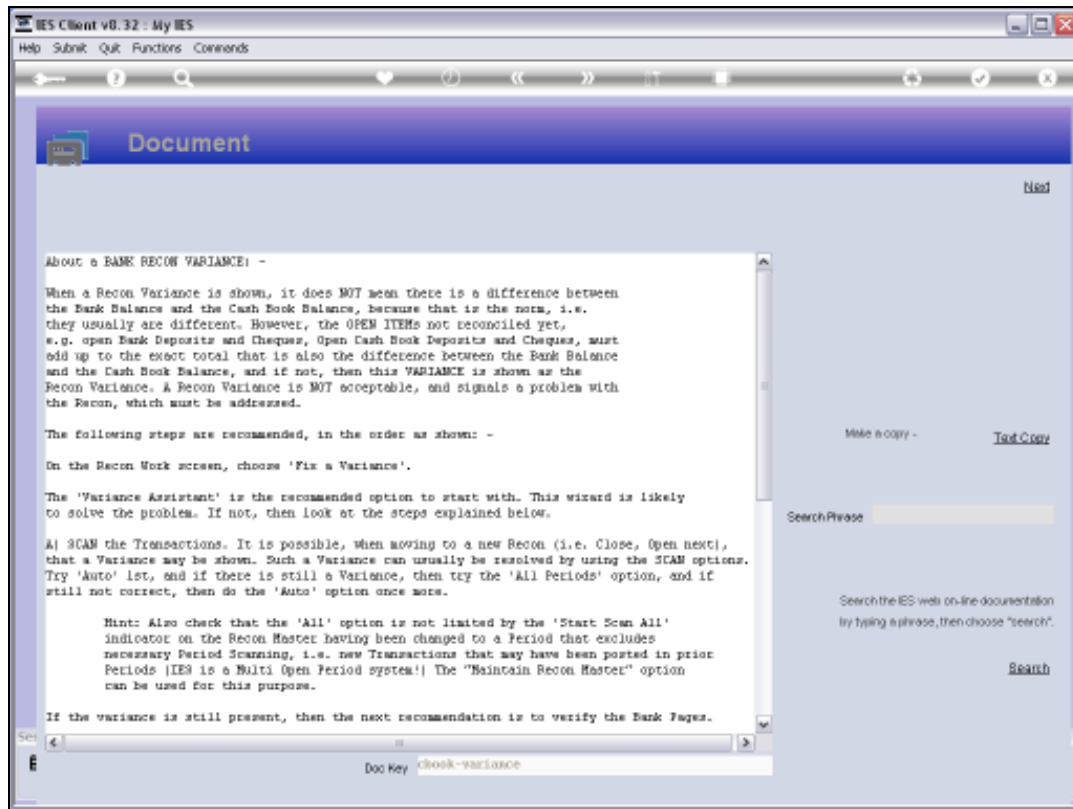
IES Client v8.32 : My IES

Help Submit Quit Functions Commands

Document

Next

About a BANK RECON VARIANCE: -

When a Recon Variance is shown, it does NOT mean there is a difference between the Bank Balance and the Cash Book Balance, because that is the norm, i.e. they usually are different. However, the OPEN ITEMs not reconciled yet, e.g. open Bank Deposits and Cheques, Open Cash Book Deposits and Cheques, must add up to the exact total that is also the difference between the Bank Balance and the Cash Book Balance, and if not, then this VARIANCE is shown as the Recon Variance. A Recon Variance is NOT acceptable, and signals a problem with the Recon, which must be addressed.

The following steps are recommended, in the order as shown: -

On the Recon Work screen, choose 'Fix a Variance'.

The 'Variance Assistant' is the recommended option to start with. This wizard is likely to solve the problem. If not, then look at the steps explained below.

A) SCAN the Transactions. It is possible, when moving to a new Recon (i.e. Close, Open next), that a Variance may be shown. Such a Variance can usually be resolved by using the SCAN options. Try 'Auto' 1st, and if there is still a Variance, then try the 'All Periods' option, and if still not correct, then do the 'Auto' option once more.

Hint: Also check that the 'All' option is not limited by the 'Start Scan All' indicator on the Recon Master having been changed to a Period that excludes necessary Period Scanning, i.e. new Transactions that may have been posted in prior Periods (IES is a Multi Open Period system!) The "Maintain Recon Master" option can be used for this purpose.

If the variance is still present, then the next recommendation is to verify the Bank Pages.

Make a copy - Text Copy

Search Phrase

Search the IES web on-line documentation by typing a phrase, then choose "search".

Search

Doc Key check-variance